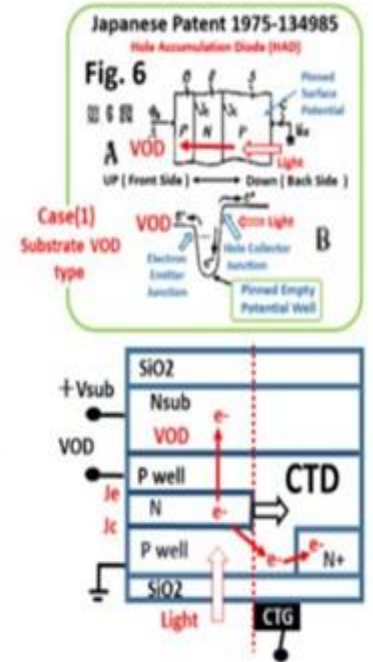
Japanese Patent 1975-134985

Hole Accumulation Diode (HAD)

Fig. 6

第 6 図

A

VOD

Light

Pinned Surface Potential

$J_e$

$J_c$

P

N

P

UP ( Front Side ) ⟷ Down ( Back Side )

Case(1) Substrate VOD type

VOD

Light

B

Electron Emitter Junction

Hole Collector Junction

Pinned Empty Potential Well

SiO2

+Vsub

Nsub

VOD

VOD

P well

CTD

Je

N

Jc

e-

P well

e-

e-

N+

SiO2

Light

CTG